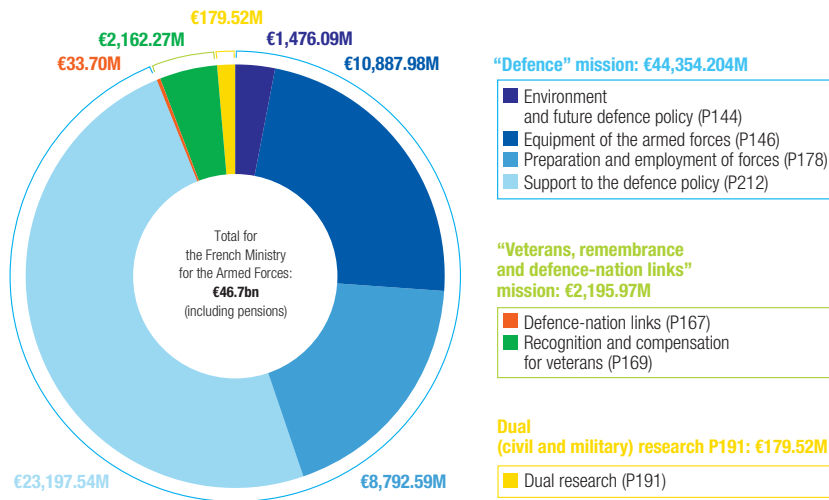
€179.52M
€2,162.27M
€1,476.09M
€33.70M
€10,887.98M

Total for the French Ministry for the Armed Forces: **€46.7bn** (including pensions)

€23,197.54M
€8,792.59M

"Defence" mission: €44,354.204M

Environment and future defence policy (P144)
Equipment of the armed forces (P146)
Preparation and employment of forces (P178)
Support to the defence policy (P212)

"Veterans, remembrance and defence-nation links" mission: €2,195.97M

Defence-nation links (P167)
Recognition and compensation for veterans (P169)

Dual (civil and military) research P191: €179.52M

Dual research (P191)